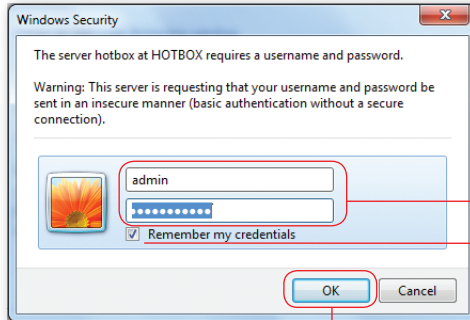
Windows Security

The server hotbox at HOTBOX requires a username and password.

Warning: This server is requesting that your username and password be sent in an insecure manner (basic authentication without a secure connection).

admin

●●●●●●●●●●●

Remember my credentials

OK

Cancel